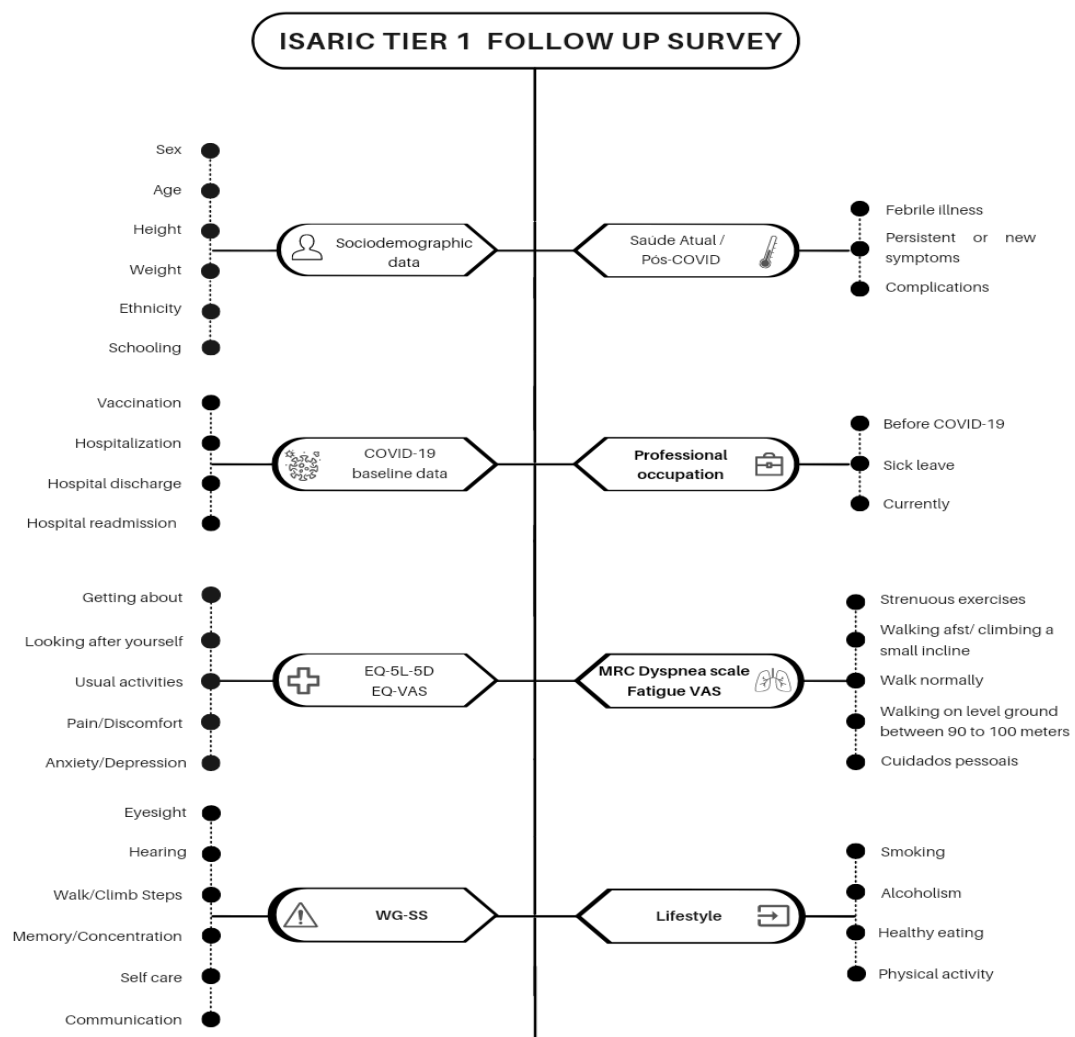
ISARIC TIER 1 FOLLOW UP SURVEY

Sex
Age
Height
Weight
Ethnicity
Schooling

Sociodemographic data

Saúde Atual / Pós-COVID

Febrile illness
Persistent or new symptoms
Complications

Vaccination
Hospitalization
Hospital discharge
Hospital readmission

COVID-19 baseline data

Professional occupation

Before COVID-19
Sick leave
Currently

Getting about
Looking after yourself
Usual activities
Pain/Discomfort
Anxiety/Depression

EQ-5L-5D
EQ-VAS

MRC Dyspnea scale
Fatigue VAS

Strenuous exercises
Walking afst/ climbing a small incline
Walk normally
Walking on level ground between 90 to 100 meters
Cuidados pessoais

Eyesight
Hearing
Walk/Climb Steps
Memory/Concentration
Self care
Communication

WG-SS

Lifestyle

Smoking
Alcoholism
Healthy eating
Physical activity